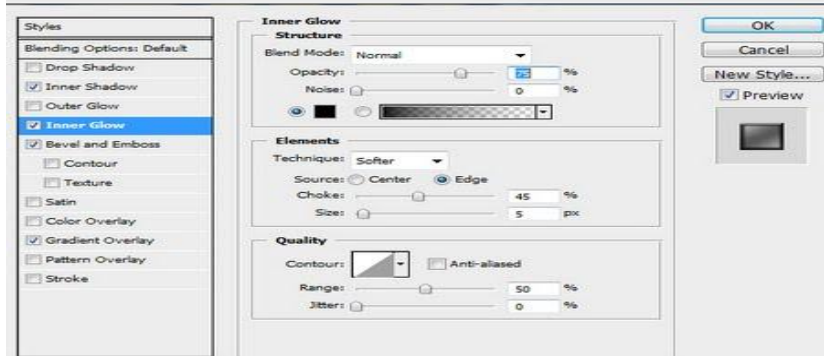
Styles
Blending Options: Default
Drop Shadow
Inner Shadow
Outer Glow
Inner Glow
Bevel and Emboss
Contour
Texture
Satin
Color Overlay
Gradient Overlay
Pattern Overlay
Stroke

Inner Glow
Structure
Blend Mode: Normal
Opacity: 75 %
Noise: 0 %

Elements
Technique: Softer
Source: Center Edge
Choke: 45 %
Size: 5 px

Quality
Contour: Anti-aliased
Range: 50 %
Jitter: 0 %

OK
Cancel
New Style...
Preview